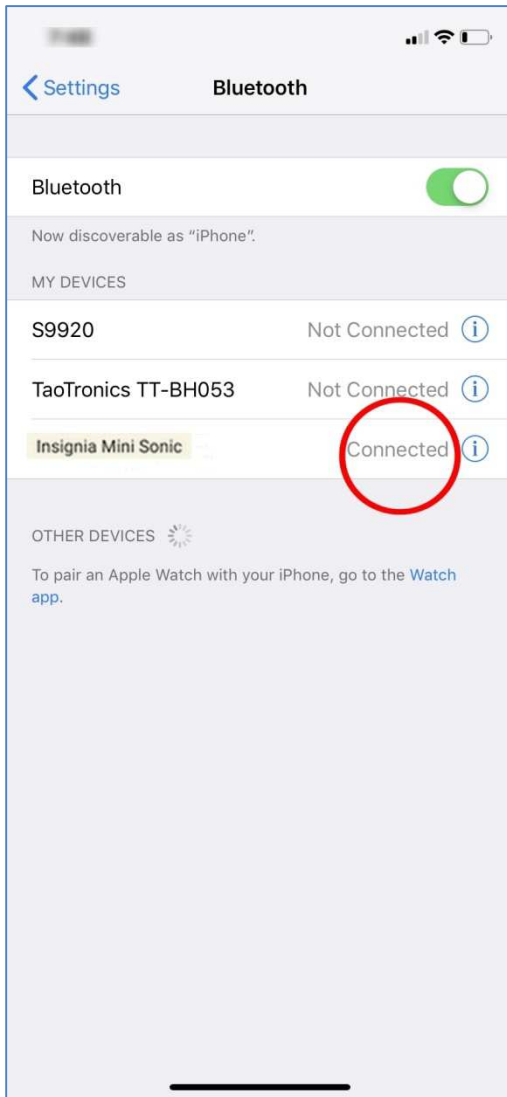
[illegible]

Settings Bluetooth

Bluetooth

Now discoverable as "iPhone".

MY DEVICES

S9920 Not Connected (i)

TaoTronics TT-BH053 Not Connected (i)

Insignia Mini Sonic Connected (i)

OTHER DEVICES

To pair an Apple Watch with your iPhone, go to the Watch app.